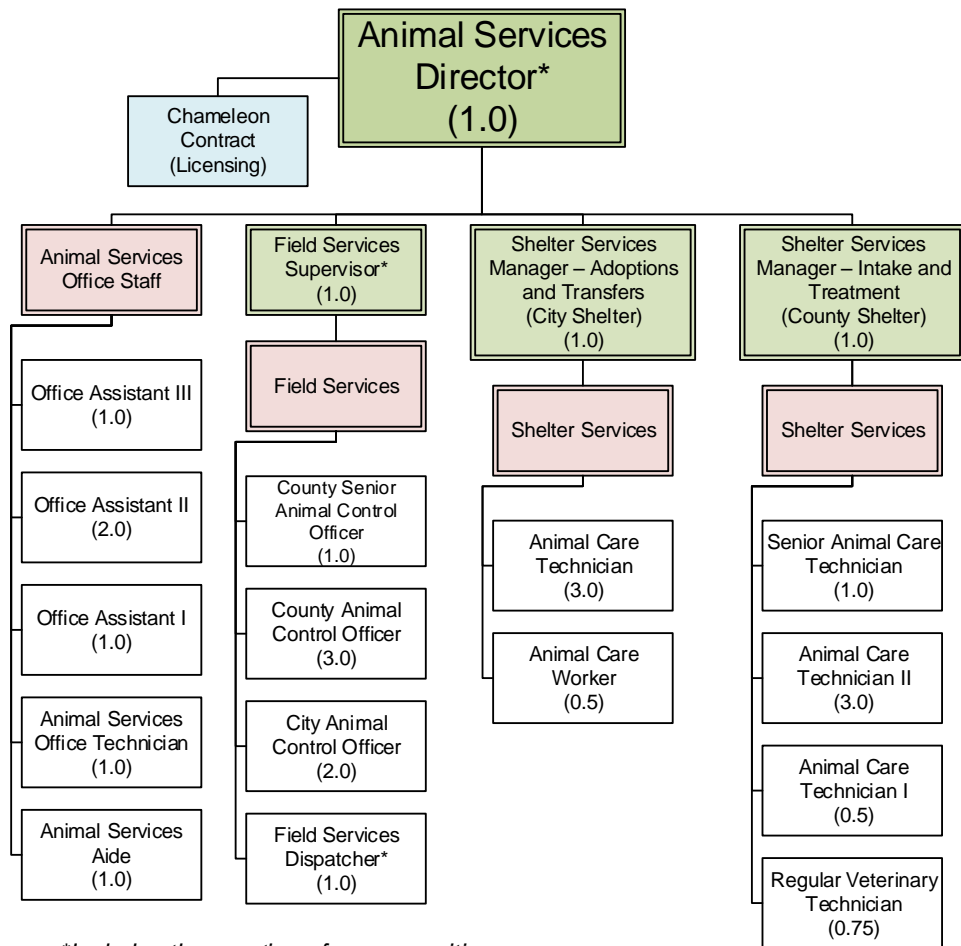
Animal Services Director* (1.0)

Chameleon Contract (Licensing)

Animal Services Office Staff

Office Assistant III (1.0)

Office Assistant II (2.0)

Office Assistant I (1.0)

Animal Services Office Technician (1.0)

Animal Services Aide (1.0)

Field Services Supervisor* (1.0)

Field Services

County Senior Animal Control Officer (1.0)

County Animal Control Officer (3.0)

City Animal Control Officer (2.0)

Field Services Dispatcher* (1.0)

Shelter Services Manager – Adoptions and Transfers (City Shelter) (1.0)

Shelter Services

Animal Care Technician (3.0)

Animal Care Worker (0.5)

Shelter Services Manager – Intake and Treatment (County Shelter) (1.0)

Shelter Services

Senior Animal Care Technician (1.0)

Animal Care Technician II (3.0)

Animal Care Technician I (0.5)

Regular Veterinary Technician (0.75)

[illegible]